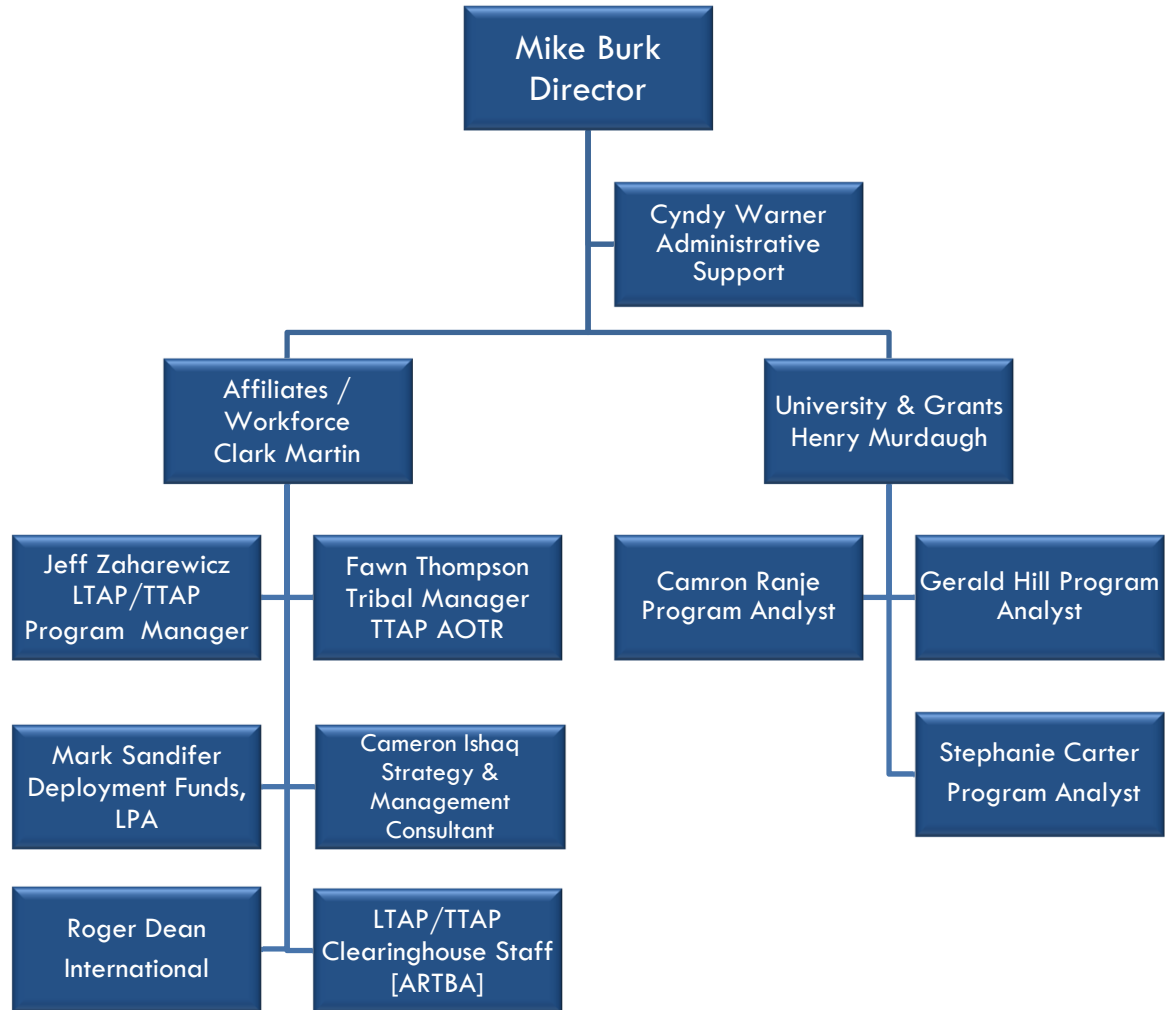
Mike Burk
Director

Cyndy Warner
Administrative
Support

Affiliates /
Workforce
Clark Martin

University & Grants
Henry Murdaugh

Jeff Zaharewicz
LTAP/TTAP
Program Manager

Fawn Thompson
Tribal Manager
TTAP AOTR

Camron Ranje
Program Analyst

Gerald Hill Program
Analyst

Stephanie Carter
Program Analyst

Mark Sandifer
Deployment Funds,
LPA

Cameron Ishaq
Strategy &
Management
Consultant

Roger Dean
International

LTAP/TTAP
Clearinghouse Staff
[ARTBA]